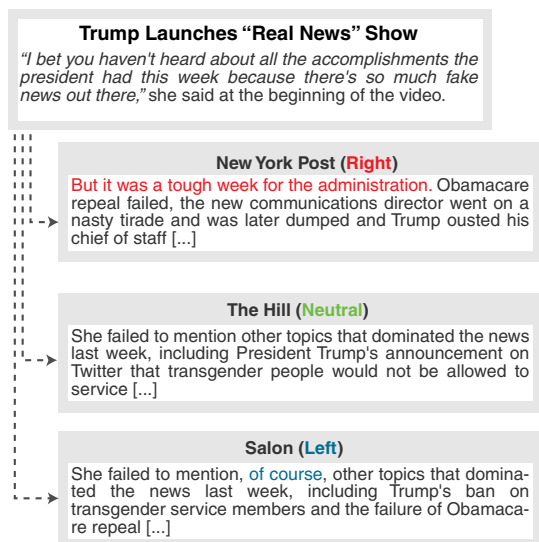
**Trump Launches "Real News" Show**

*"I bet you haven't heard about all the accomplishments the president had this week because there's so much fake news out there,"* she said at the beginning of the video.

**New York Post (Right)**

But it was a tough week for the administration. Obamacare repeal failed, the new communications director went on a nasty tirade and was later dumped and Trump ousted his chief of staff [...]

**The Hill (Neutral)**

She failed to mention other topics that dominated the news last week, including President Trump's announcement on Twitter that transgender people would not be allowed to service [...]

**Salon (Left)**

She failed to mention, of course, other topics that dominated the news last week, including Trump's ban on transgender service members and the failure of Obamacare repeal [...]